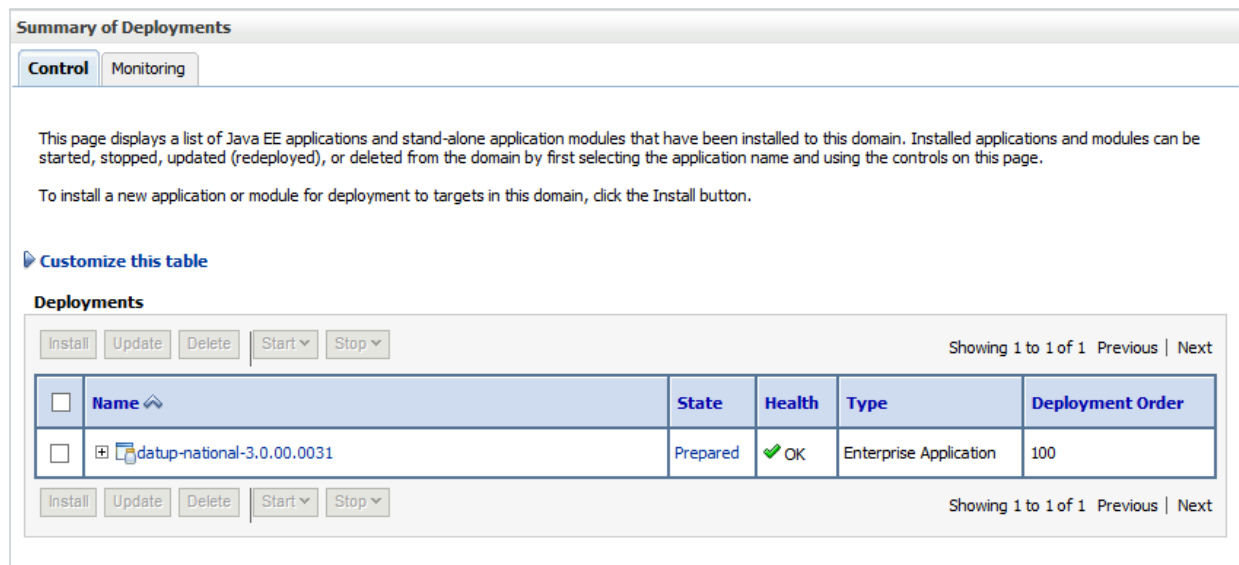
Summary of Deployments

Control Monitoring

This page displays a list of Java EE applications and stand-alone application modules that have been installed to this domain. Installed applications and modules can be started, stopped, updated (redeployed), or deleted from the domain by first selecting the application name and using the controls on this page.

To install a new application or module for deployment to targets in this domain, click the Install button.

Customize this table

Deployments

Install Update Delete Start Stop

Showing 1 to 1 of 1 Previous | Next

| | Name | State | Health | Type | Deployment Order |
|---|---|---|---|---|---|
| | datup-national-3.0.00.0031 | Prepared | OK | Enterprise Application | 100 |

Install Update Delete Start Stop

Showing 1 to 1 of 1 Previous | Next